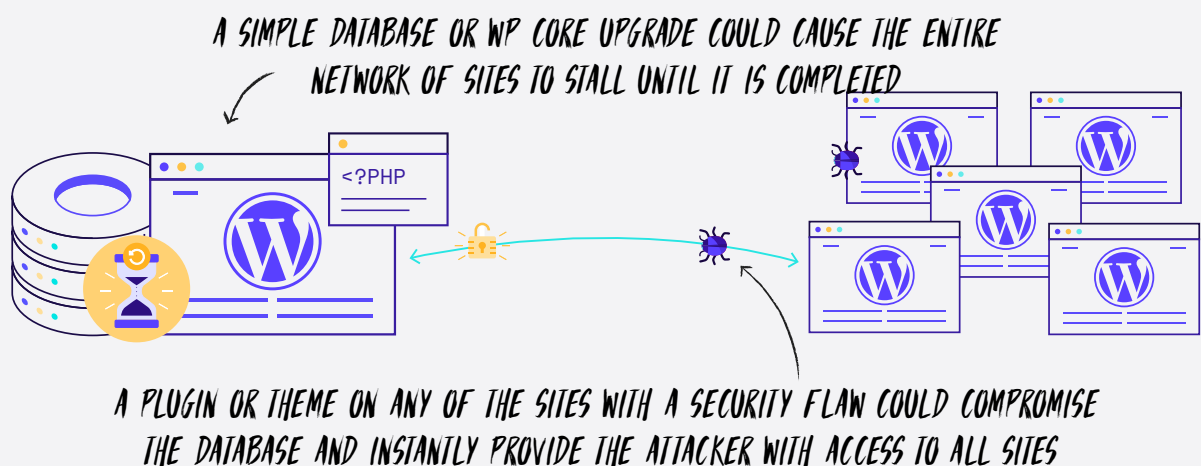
A SIMPLE DATABASE OR WP CORE UPGRADE COULD CAUSE THE ENTIRE NETWORK OF SITES TO STALL UNTIL IT IS COMPLETED

<?PHP

A PLUGIN OR THEME ON ANY OF THE SITES WITH A SECURITY FLAW COULD COMPROMISE THE DATABASE AND INSTANTLY PROVIDE THE ATTACKER WITH ACCESS TO ALL SITES